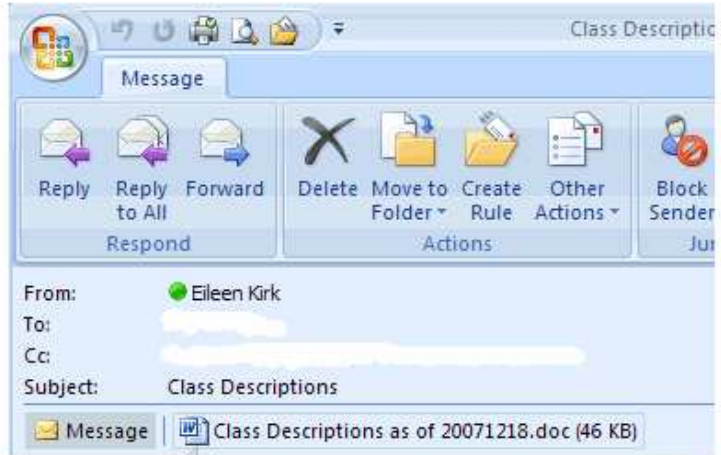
Class Descriptic

Message

Reply
Reply to All
Forward
Respond

Delete
Move to Folder
Create Rule
Other Actions
Actions

Block Sender
Ju

From: Eileen Kirk
To: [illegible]
Cc: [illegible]
Subject: Class Descriptions

Message
Class Descriptions as of 20071218.doc (46 KB)